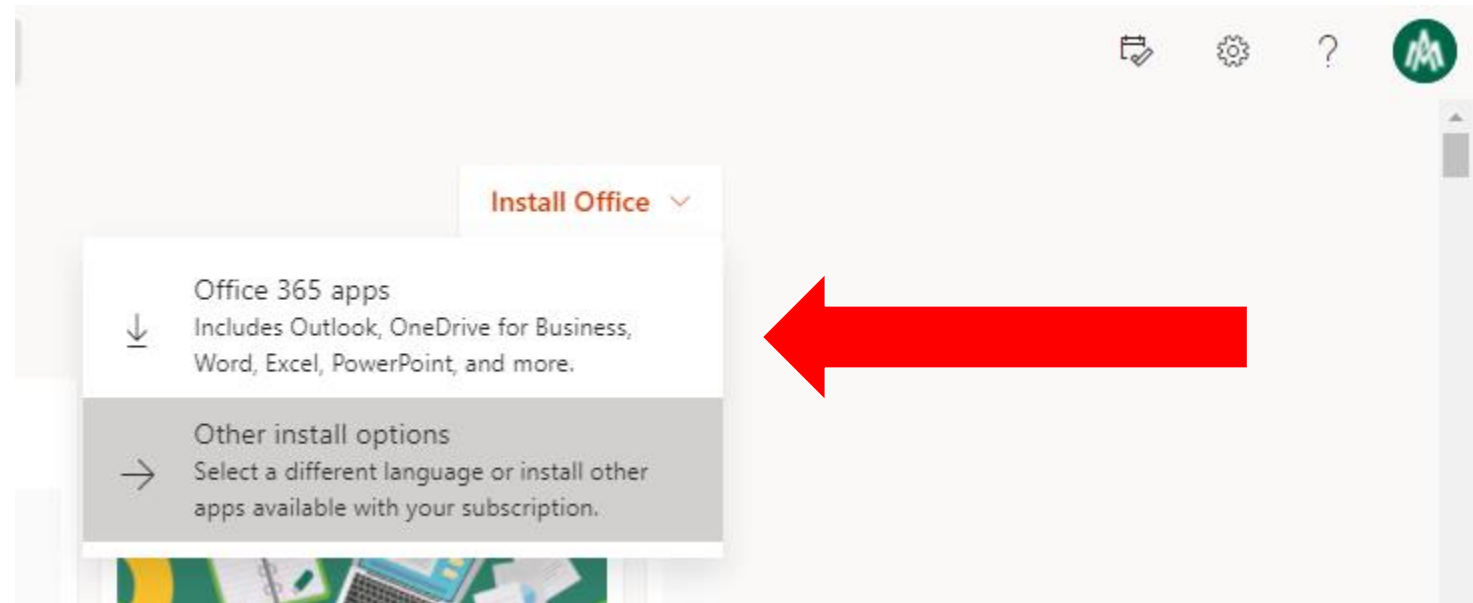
?

Install Office

Office 365 apps
Includes Outlook, OneDrive for Business, Word, Excel, PowerPoint, and more.

Other install options
Select a different language or install other apps available with your subscription.